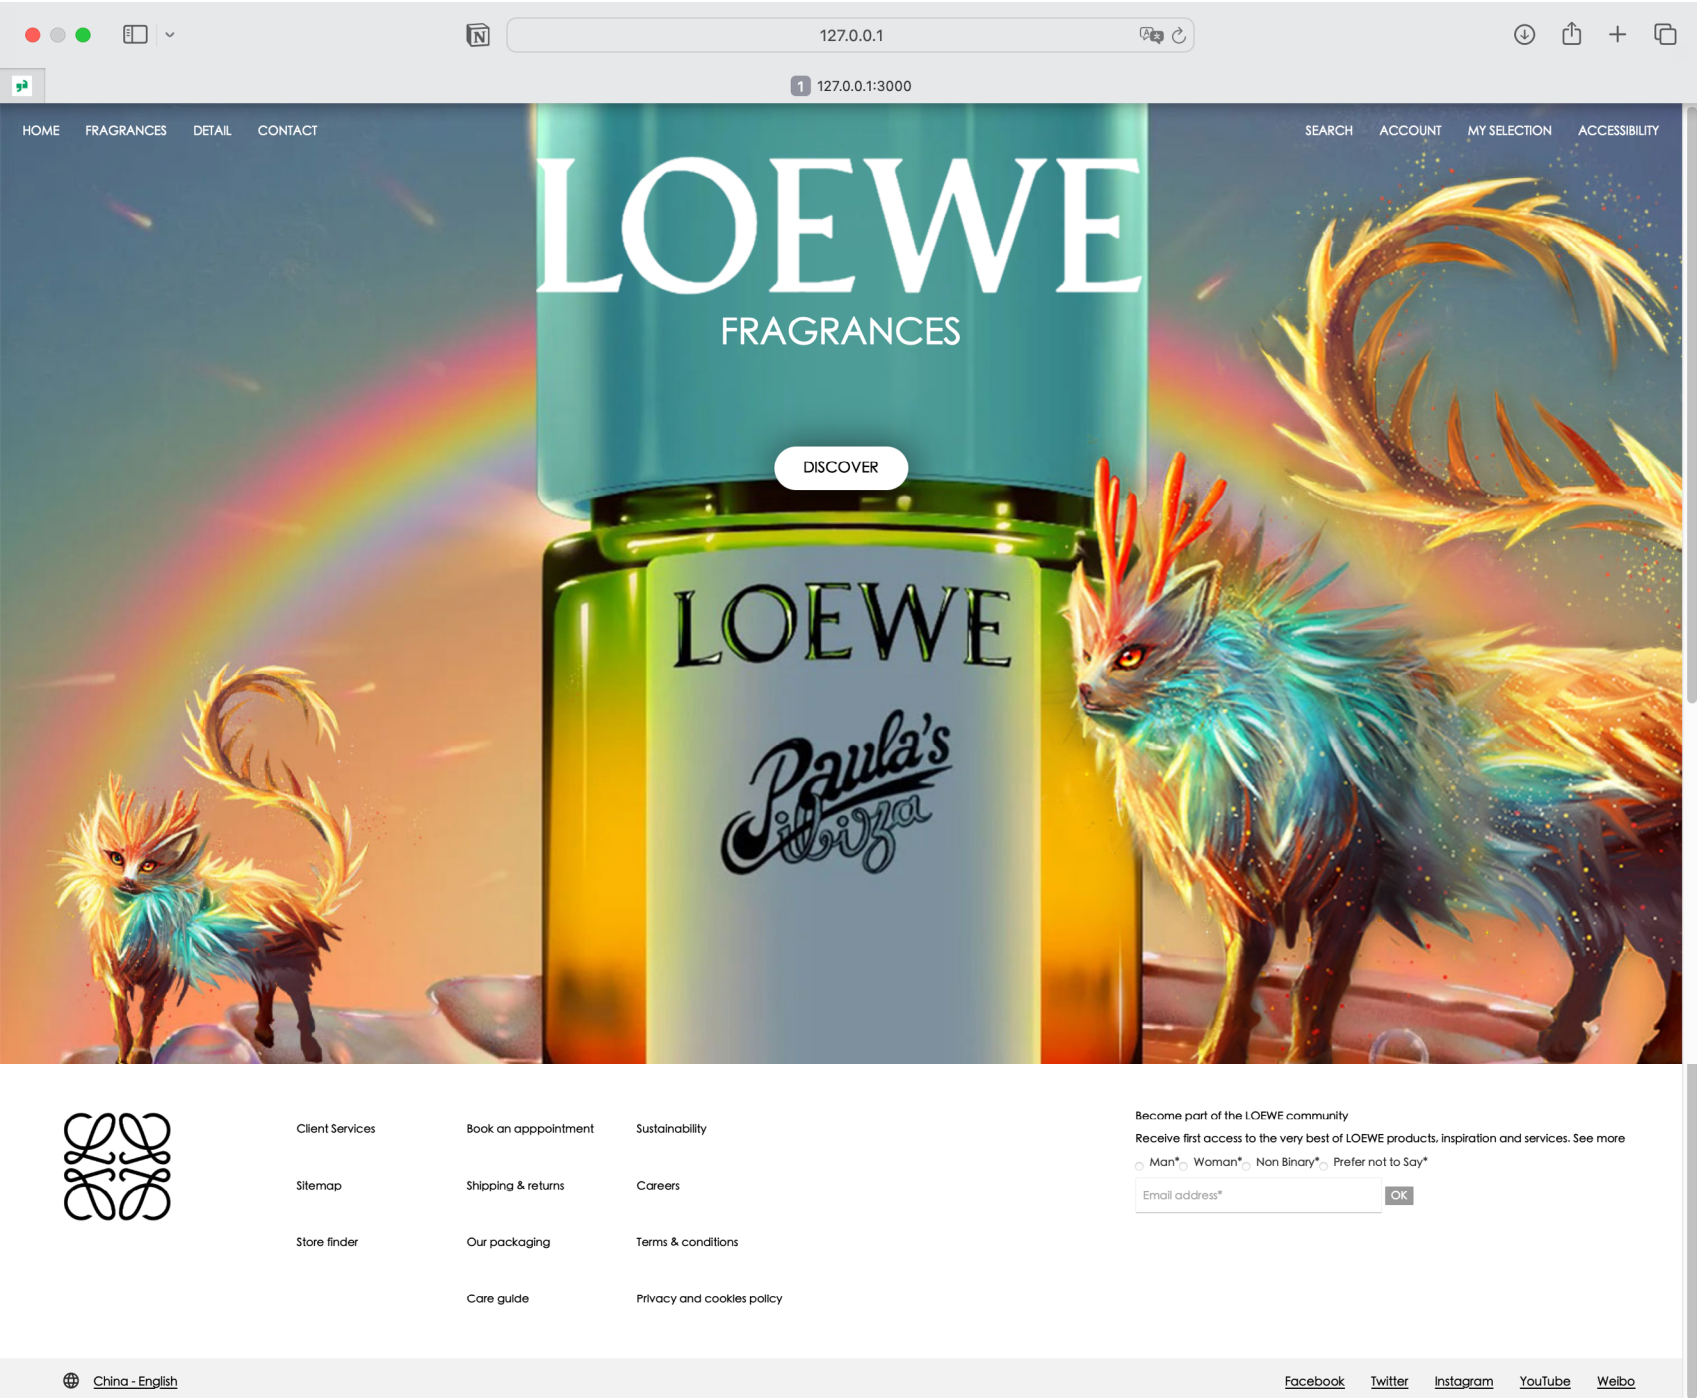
127.0.0.1

1 127.0.0.1:3000

HOME FRAGRANCES DETAIL CONTACT

SEARCH ACCOUNT MY SELECTION ACCESSIBILITY

LOEWE

FRAGRANCES

DISCOVER

LOEWE

Paula's Ibiza

Client Services
Sitemap
Store finder

Book an appointment
Shipping & returns
Our packaging
Care guide

Sustainability
Careers
Terms & conditions
Privacy and cookies policy

Become part of the LOEWE community

Receive first access to the very best of LOEWE products, inspiration and services. See more

Man* Woman* Non Binary* Prefer not to Say*

Email address*

OK

China - English

Facebook Twitter Instagram YouTube Weibo